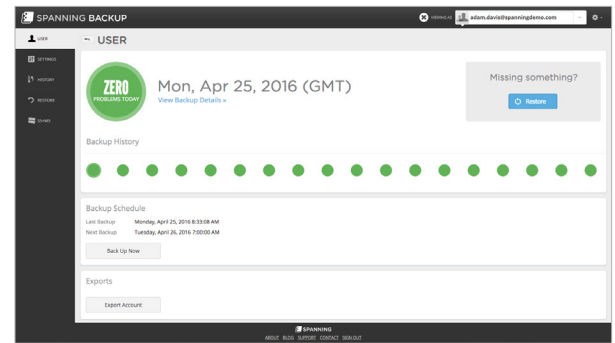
SPANNING BACKUP

VIEWING AS adam.davis@spanningdemo.com

USER
SETTINGS
HISTORY
RESTORE
SHARE

USER

ZERO
PROBLEMS TODAY

Mon, Apr 25, 2016 (GMT)
View Backup Details »

Missing something?
Restore

Backup History

Backup Schedule
Last Backup Monday, April 25, 2016 8:33:08 AM
Next Backup Tuesday, April 26, 2016 7:00:00 AM
Back Up Now

Exports
Export Account

SPANNING
ABOUT BLOG SUPPORT CONTACT SIGN OUT